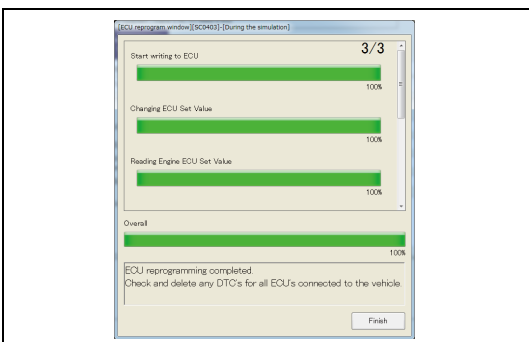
[ECU reprogram window][SC0403]-[During the simulation]

3/3

Start writing to ECU

100%

Changing ECU Set Value

100%

Reading Engine ECU Set Value

100%

Overall

100%

ECU reprogramming completed.
Check and delete any DTC's for all ECU's connected to the vehicle.

Finish